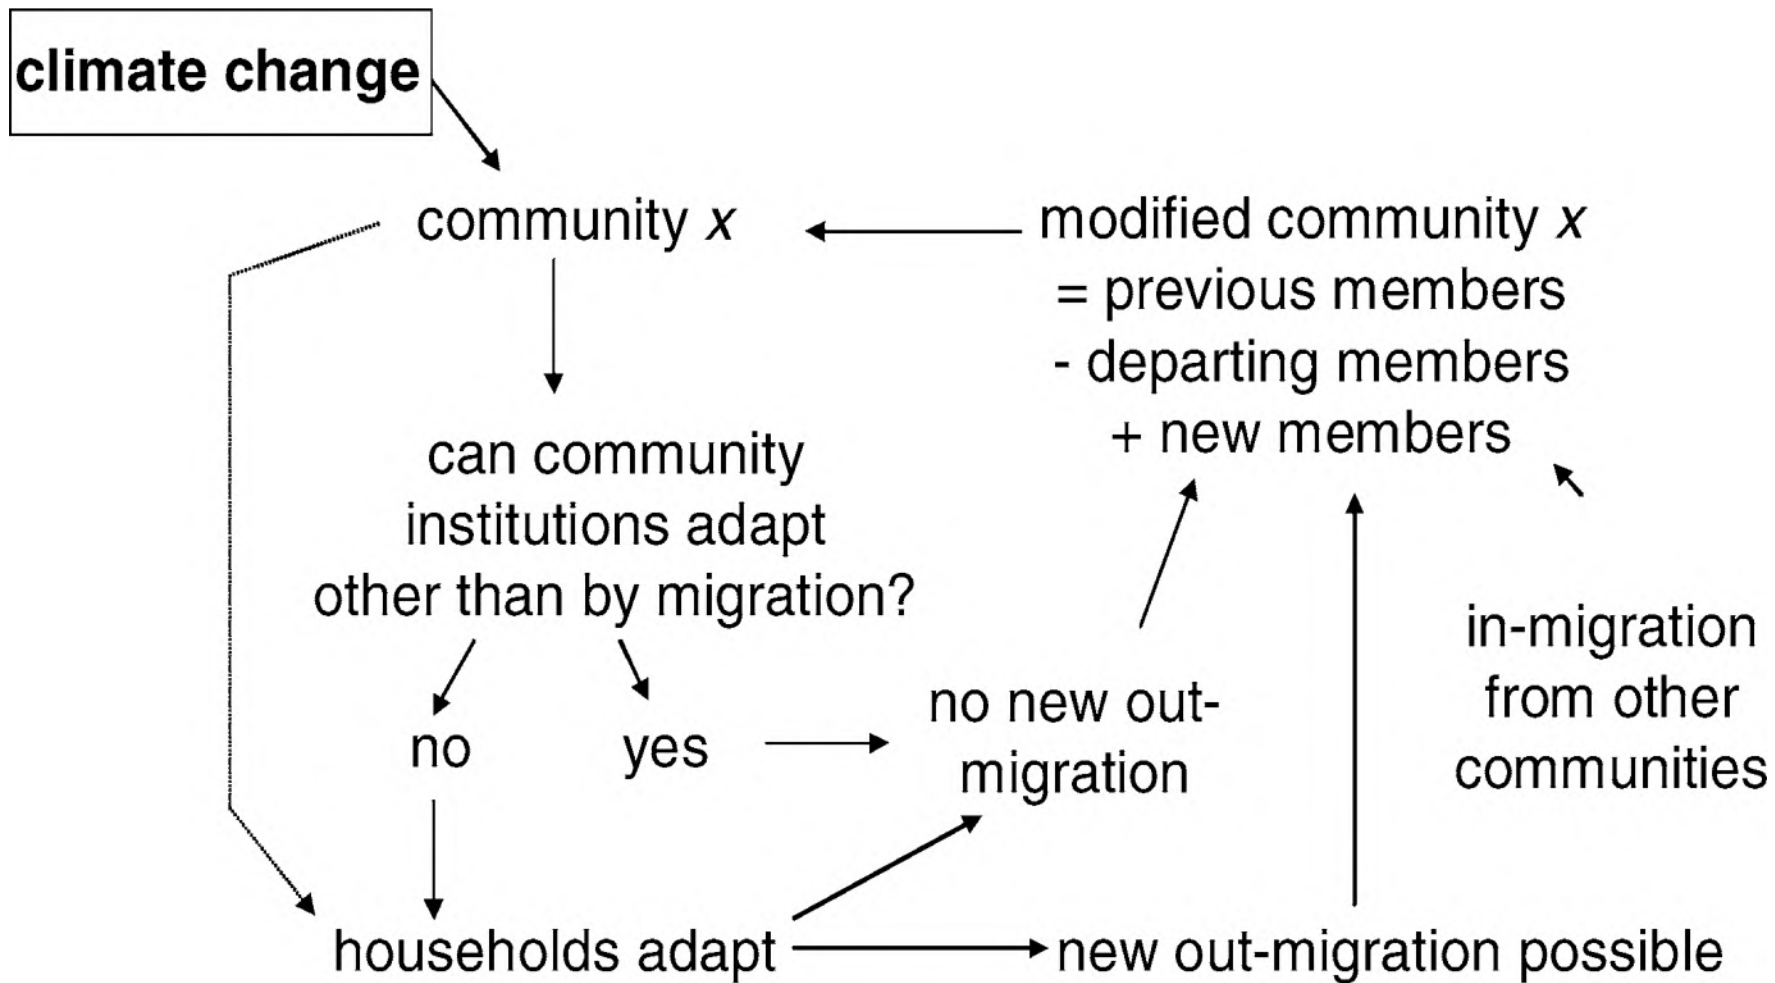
climate change

community $x$

modified community $x$
= previous members
- departing members
+ new members

can community institutions adapt other than by migration?

no

yes

no new out-migration

in-migration from other communities

households adapt

new out-migration possible